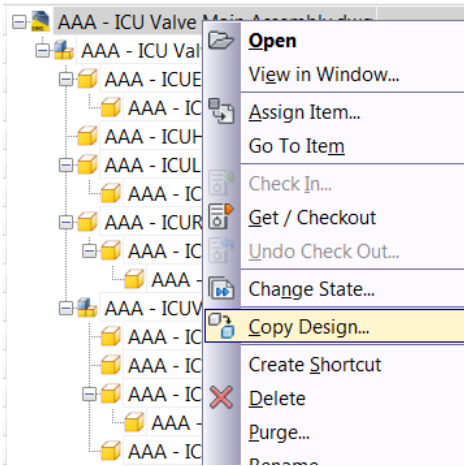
AAA - ICU Valve Main Assembly.dwg
AAA - ICU Valv
AAA - ICUE
AAA - IC
AAA - ICUH
AAA - ICUL
AAA - IC
AAA - ICUR
AAA - IC
AAA -
AAA - ICUV
AAA - IC
AAA - IC
AAA - IC
AAA -
AAA - IC

Open
View in Window...
Assign Item...
Go To Item
Check In...
Get / Checkout
Undo Check Out...
Change State...
Copy Design...
Create Shortcut
Delete
Purge...
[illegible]